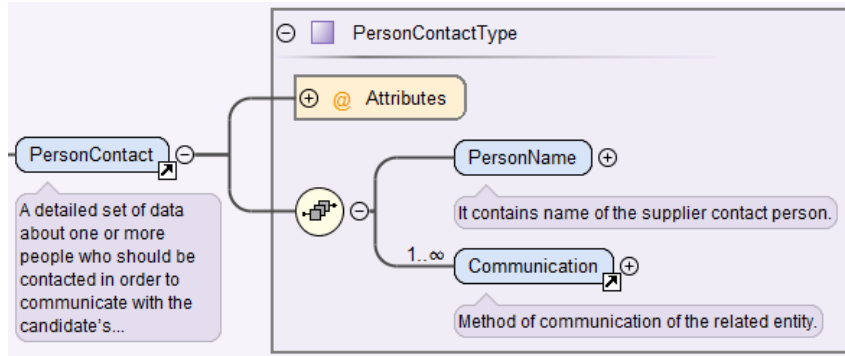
PersonContactType

@ Attributes

PersonContact

A detailed set of data about one or more people who should be contacted in order to communicate with the candidate's...

PersonName

It contains name of the supplier contact person.

1..∞

Communication

Method of communication of the related entity.